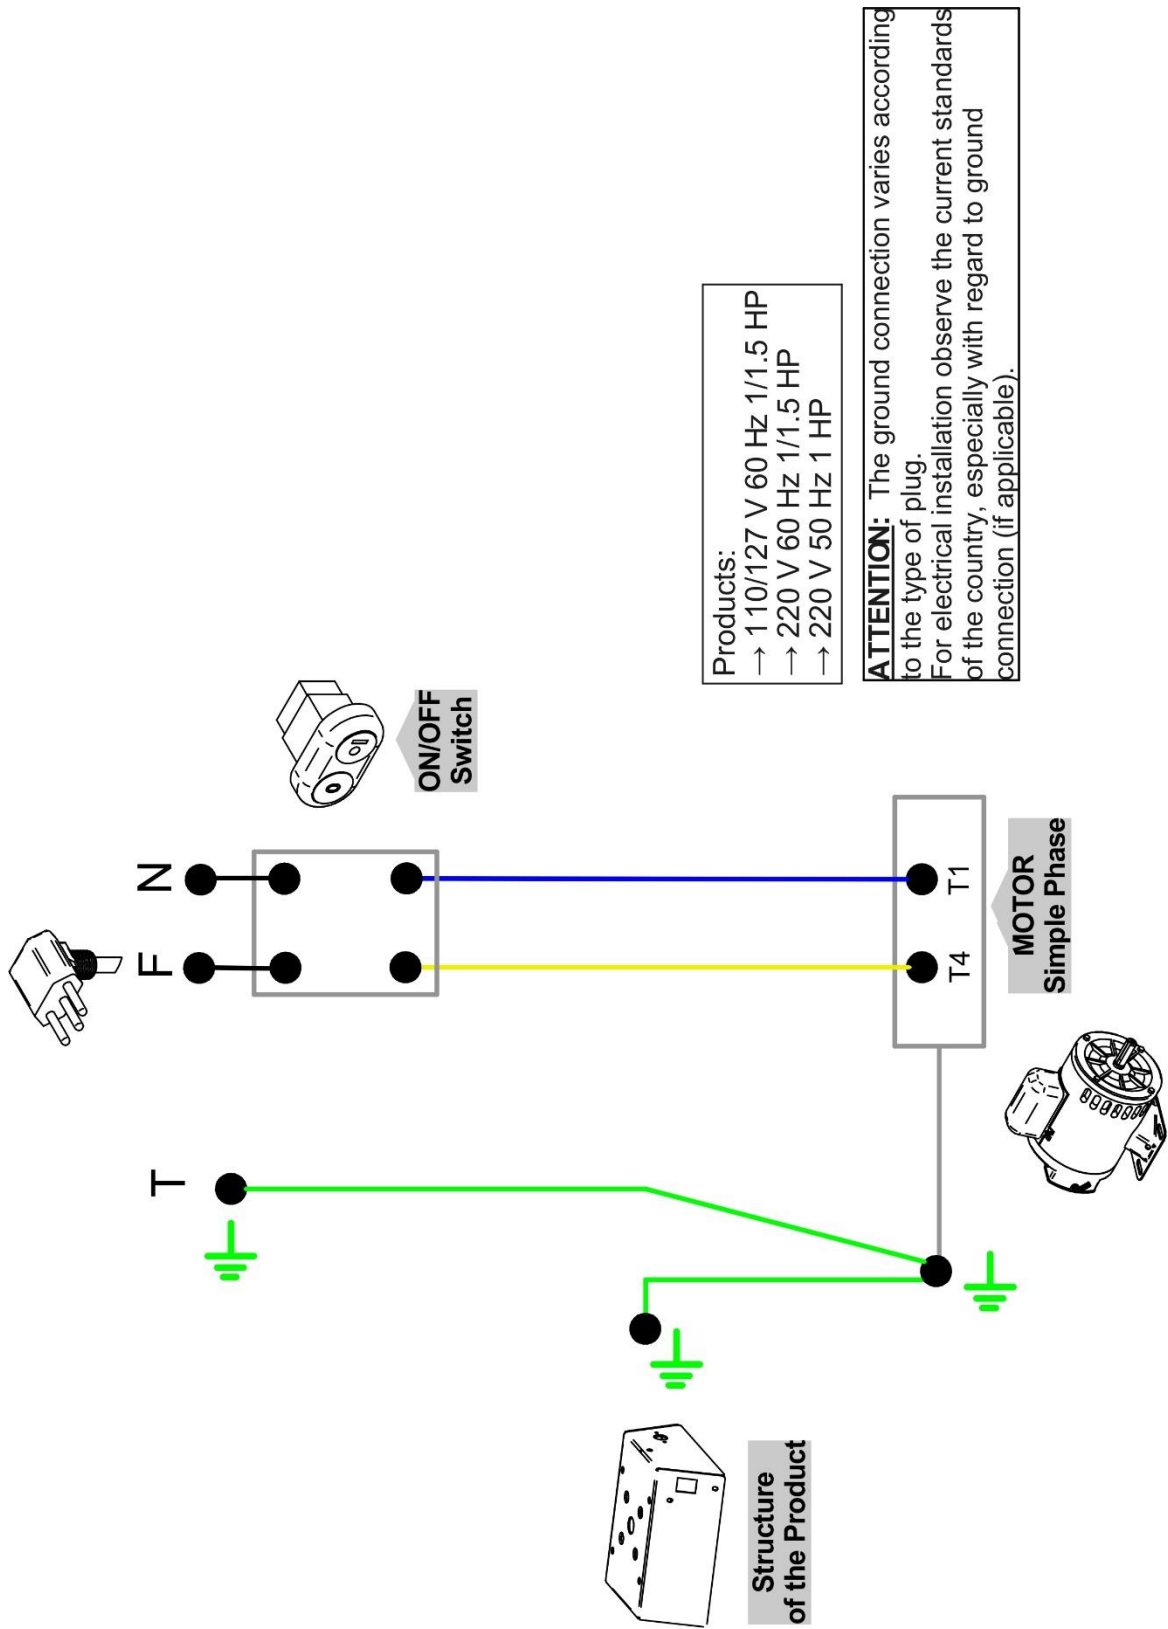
ATTENTION: The ground connection varies according to the type of plug.
For electrical installation observe the current standards of the country, especially with regard to ground connection (if applicable).

Products:
→ 110/127 V 60 Hz 1/1.5 HP
→ 220 V 60 Hz 1/1.5 HP
→ 220 V 50 Hz 1 HP

ON/OFF Switch

N

F

T

T1

T4

MOTOR Simple Phase

Structure of the Product